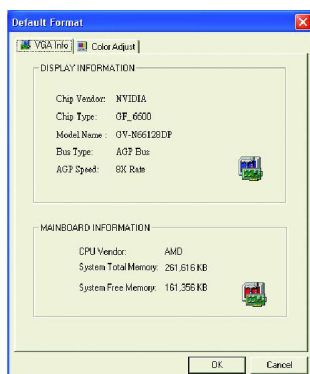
Default Format

VGA Info | Color Adjust

DISPLAY INFORMATION

Chip Vendor: NVIDIA
Chip Type: GF_6600
Model Name : GV-N66128DP
Bus Type: AGP Bus
AGP Speed: 8X Rate

MAINBOARD INFORMATION

CPU Vendor: AMD
System Total Memory: 261,616 KB
System Free Memory: 161,356 KB

OK Cancel